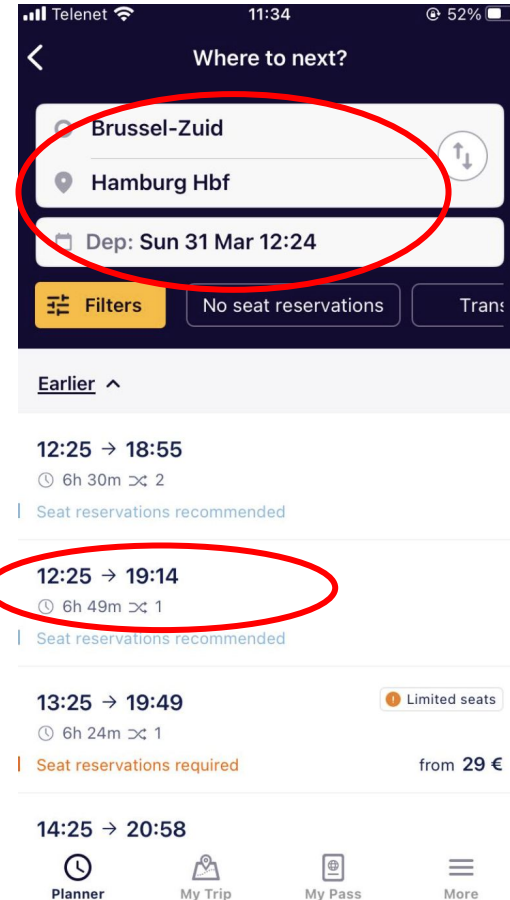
Telenet 11:34 52%

Where to next?

Brussel-Zuid

Hamburg Hbf

Dep: Sun 31 Mar 12:24

Filters

No seat reservations

Trans

Earlier

12:25 → 18:55
6h 30m 2
Seat reservations recommended

12:25 → 19:14
6h 49m 1
Seat reservations recommended

13:25 → 19:49
Limited seats
6h 24m 1
Seat reservations required
from 29 €

14:25 → 20:58

Planner
My Trip
My Pass
More